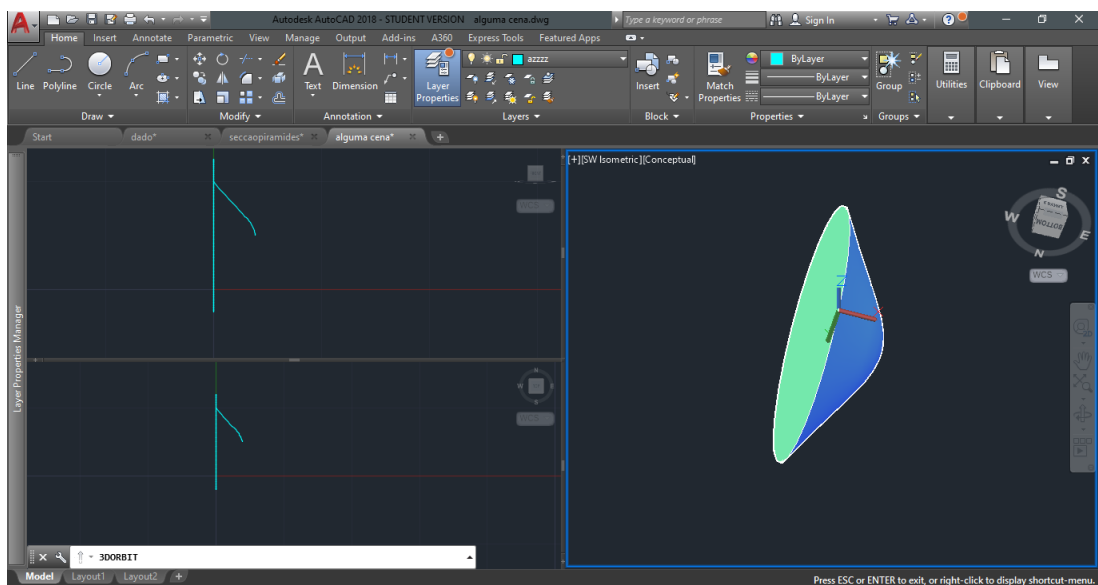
Autodesk AutoCAD 2018 - STUDENT VERSION alguma cena.dwg

Type a keyword or phrase

Sign In

Home Insert Annotate Parametric View Manage Output Add-ins A360 Express Tools Featured Apps

Line Polyline Circle Arc

Draw

Modify

Text Dimension

Annotation

Layer Properties

azzzz

Layers

Insert

Block

Match Properties

ByLayer

ByLayer

ByLayer

Properties

Group

Groups

Utilities Clipboard View

Start dado* seccaopiramides* alguma cena*

[+][SW Isometric][Conceptual]

WCS

WCS

WCS

S

W

E

N

FRONT

BOTTOM

Layer Properties Manager

3DORBIT

Model Layout1 Layout2

Press ESC or ENTER to exit, or right-click to display shortcut-menu.